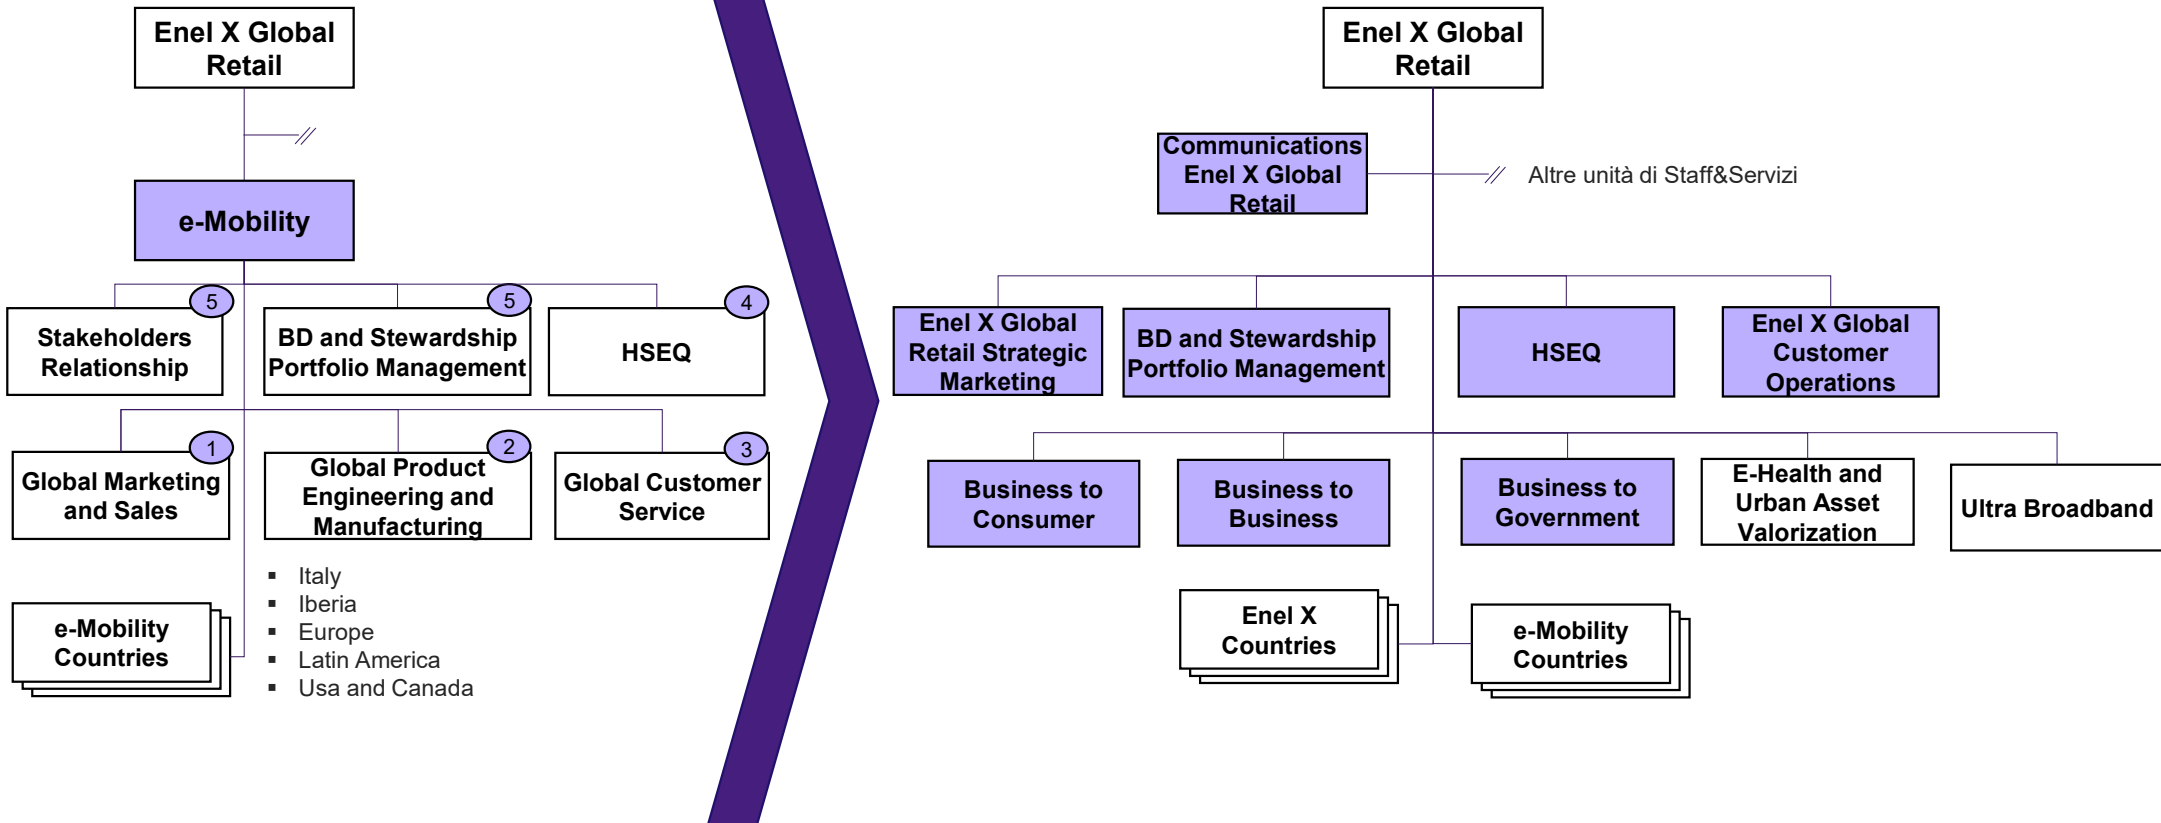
Enel X Global Retail

e-Mobility

5
Stakeholders Relationship

5
BD and Stewardship Portfolio Management

4
HSEQ

1
Global Marketing and Sales

2
Global Product Engineering and Manufacturing

3
Global Customer Service

e-Mobility Countries

▪ Italy
▪ Iberia
▪ Europe
▪ Latin America
▪ Usa and Canada

Enel X Global Retail

Communications Enel X Global Retail

Altre unità di Staff&Servizi

Enel X Global Retail Strategic Marketing

BD and Stewardship Portfolio Management

HSEQ

Enel X Global Customer Operations

Business to Consumer

Business to Business

Business to Government

E-Health and Urban Asset Valorization

Ultra Broadband

Enel X Countries

e-Mobility Countries